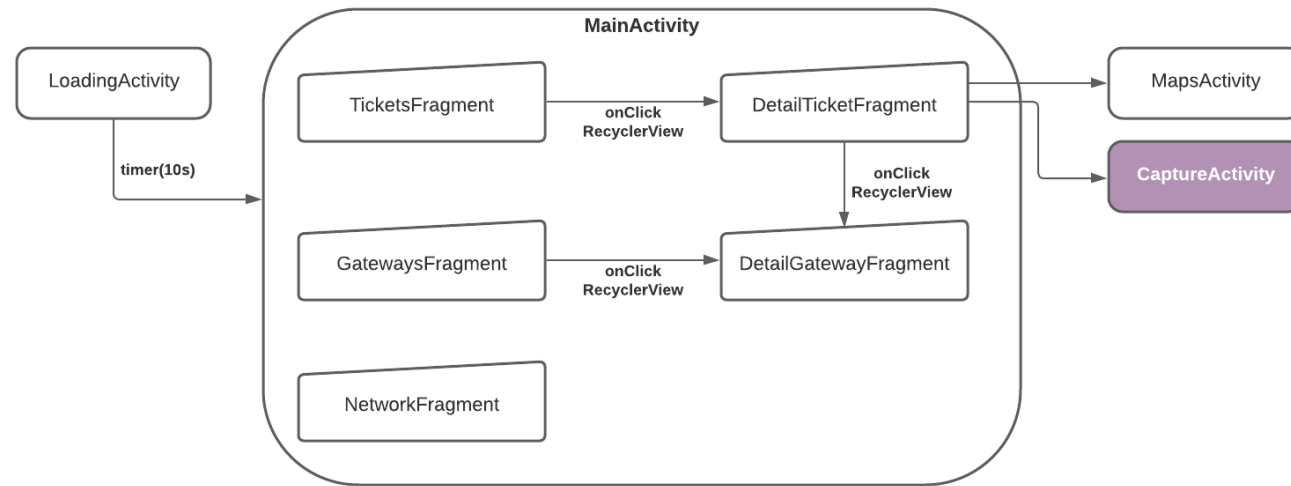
MainActivity

LoadingActivity

timer(10s)

TicketsFragment

onClick
RecyclerView

DetailTicketFragment

MapsActivity

CaptureActivity

onClick
RecyclerView

GatewaysFragment

onClick
RecyclerView

DetailGatewayFragment

NetworkFragment